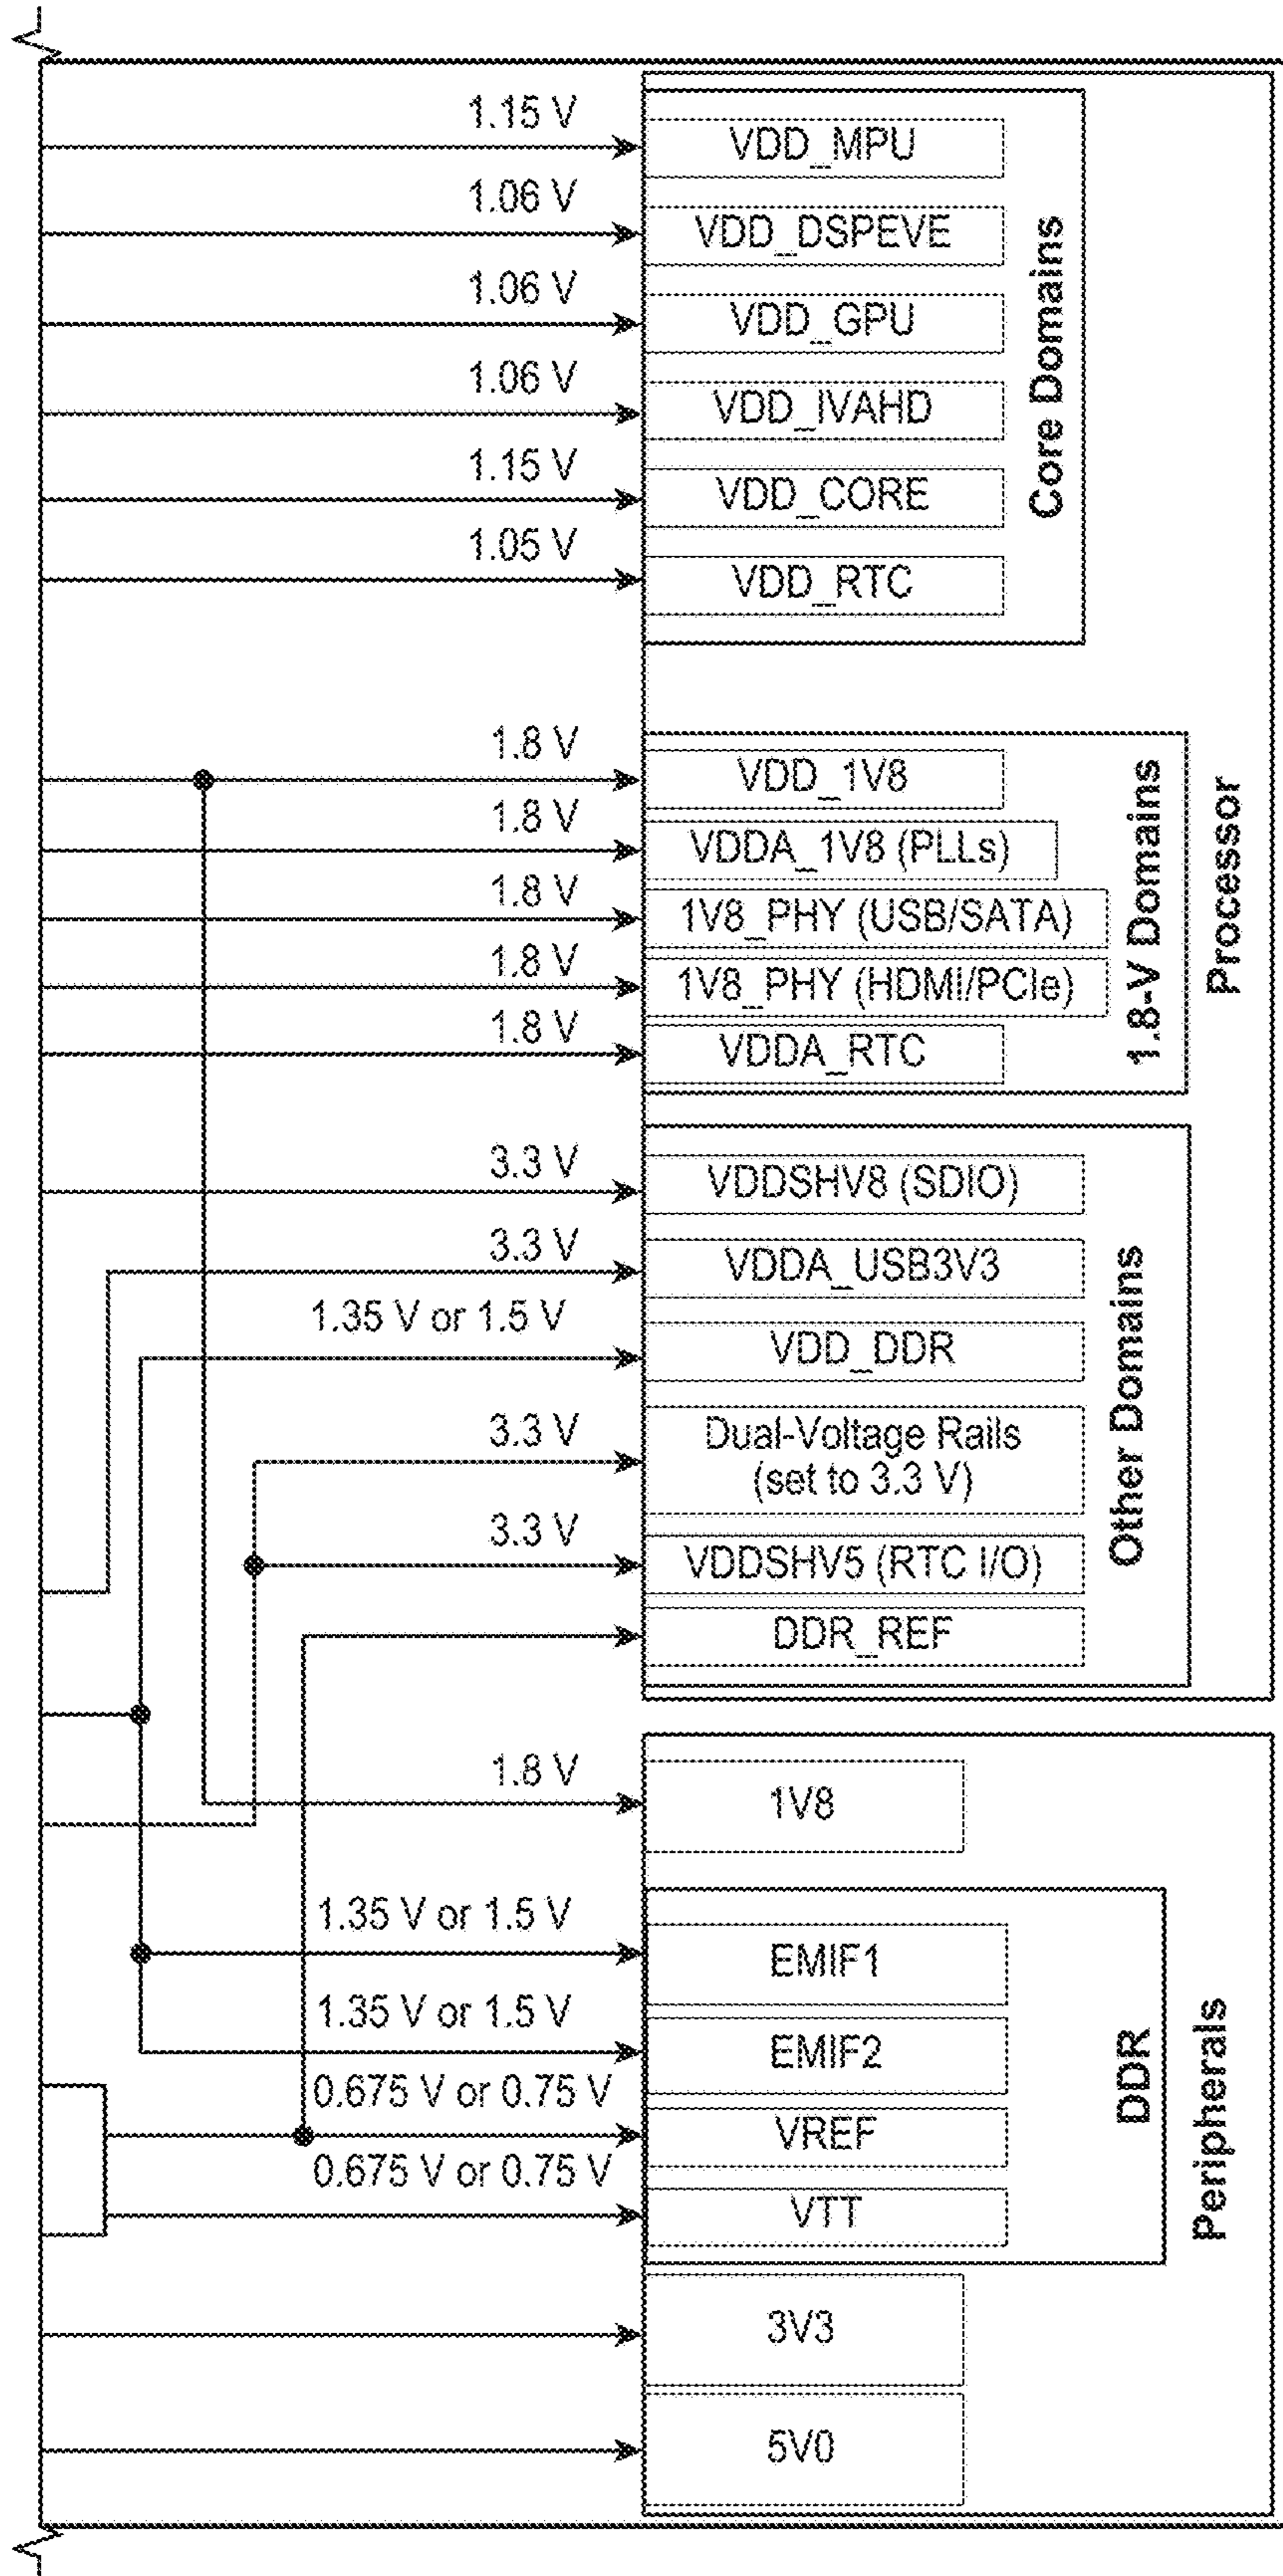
1.15 V
VDD_MPU
1.06 V
VDD_DSPEVE
1.06 V
VDD_GPU
1.06 V
VDD_IVAHD
1.15 V
VDD_CORE
1.05 V
VDD_RTC
Core Domains

1.8 V
VDD_1V8
1.8 V
VDDA_1V8 (PLLs)
1.8 V
1V8_PHY (USB/SATA)
1.8 V
1V8_PHY (HDMI/PCIe)
1.8 V
VDDA_RTC
1.8-V Domains

3.3 V
VDDSHV8 (SDIO)
3.3 V
VDDA_USB3V3
1.35 V or 1.5 V
VDD_DDR
3.3 V
Dual-Voltage Rails (set to 3.3 V)
3.3 V
VDDSHV5 (RTC I/O)
DDR_REF
Other Domains

Processor

1.8 V
1V8
1.35 V or 1.5 V
EMIF1
1.35 V or 1.5 V
EMIF2
0.675 V or 0.75 V
VREF
0.675 V or 0.75 V
VTT
DDR
3V3
5V0
Peripherals